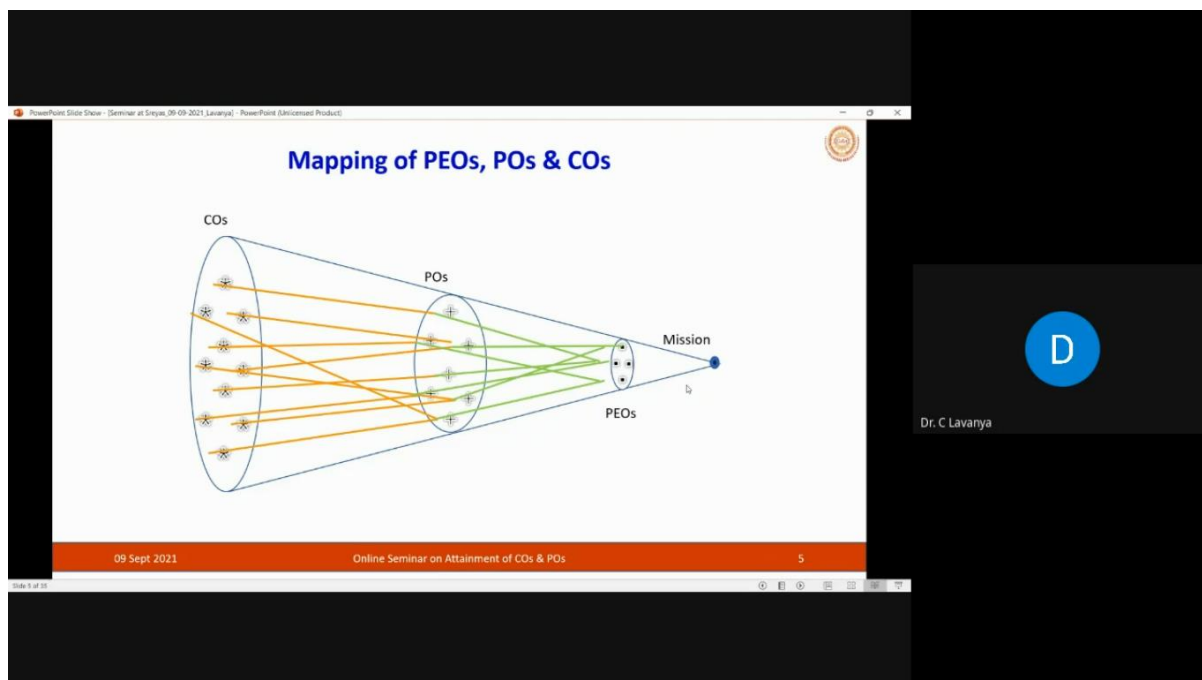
PowerPoint Slide Show - [Seminar at Sreyas_09-09-2021_Lavanya] - PowerPoint (Unlicensed Product)

Mapping of PEOs, POs & COs

COs

POs

Mission

PEOs

09 Sept 2021

Online Seminar on Attainment of COs & POs

5

Slide 5 of 35

D

Dr. C Lavanya